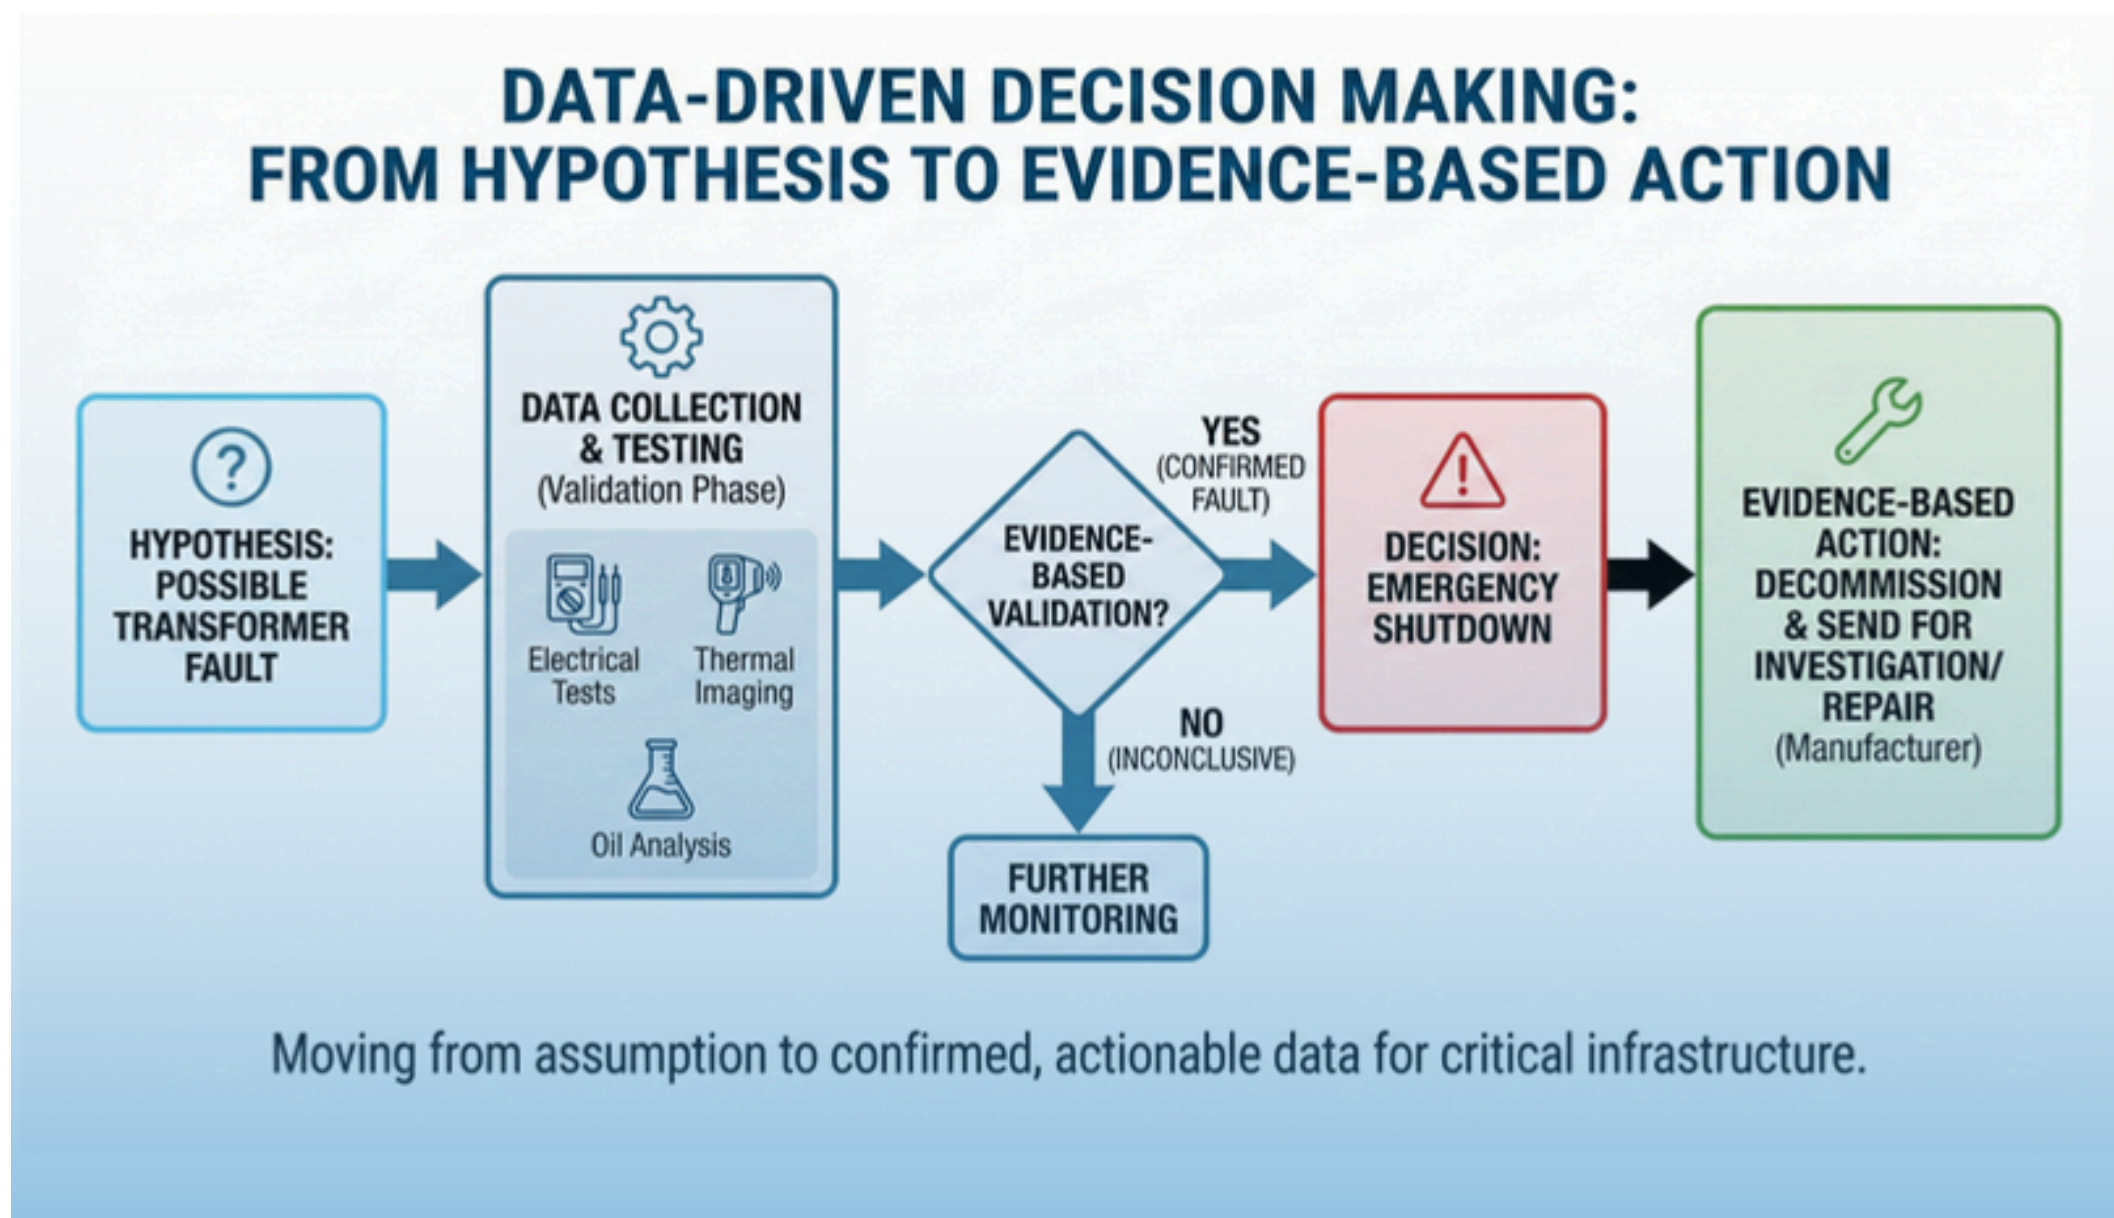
DATA-DRIVEN DECISION MAKING:
FROM HYPOTHESIS TO EVIDENCE-BASED ACTION

?
HYPOTHESIS: POSSIBLE TRANSFORMER FAULT

DATA COLLECTION & TESTING
(Validation Phase)

Electrical Tests

Thermal Imaging

Oil Analysis

EVIDENCE-BASED VALIDATION?

YES
(CONFIRMED FAULT)

NO
(INCONCLUSIVE)

FURTHER MONITORING

DECISION: EMERGENCY SHUTDOWN

EVIDENCE-BASED ACTION: DECOMMISSION & SEND FOR INVESTIGATION/ REPAIR
(Manufacturer)

Moving from assumption to confirmed, actionable data for critical infrastructure.